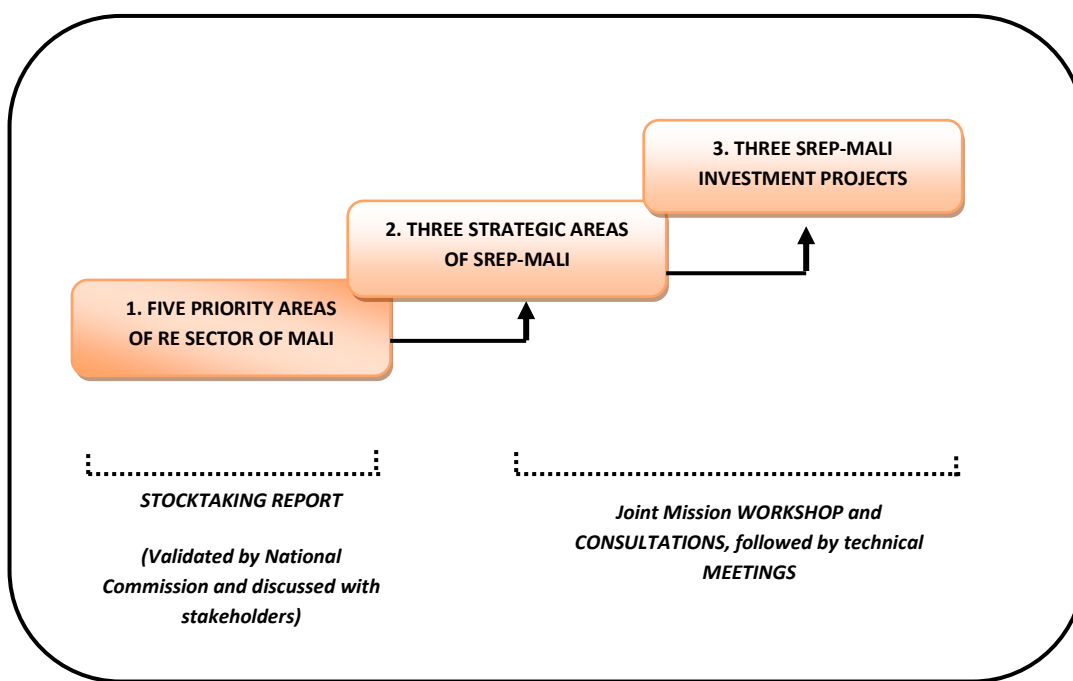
3. THREE SREP-MALI INVESTMENT PROJECTS

2. THREE STRATEGIC AREAS OF SREP-MALI

1. FIVE PRIORITY AREAS OF RE SECTOR OF MALI

STOCKTAKING REPORT

(Validated by National Commission and discussed with stakeholders)

Joint Mission WORKSHOP and CONSULTATIONS, followed by technical MEETINGS